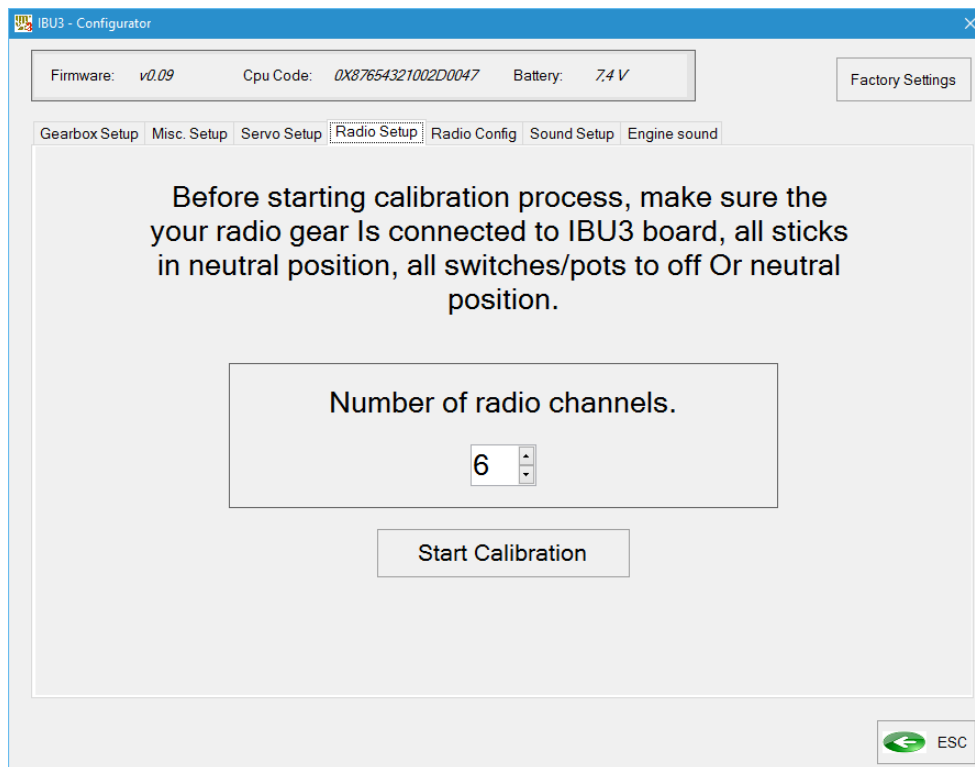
IBU3 - Configurator

Firmware: v0.09 Cpu Code: 0X87654321002D0047 Battery: 7,4 V

Factory Settings

Gearbox Setup | Misc. Setup | Servo Setup | Radio Setup | Radio Config | Sound Setup | Engine sound

Before starting calibration process, make sure the your radio gear Is connected to IBU3 board, all sticks in neutral position, all switches/pots to off Or neutral position.

Number of radio channels.

6

Start Calibration

ESC